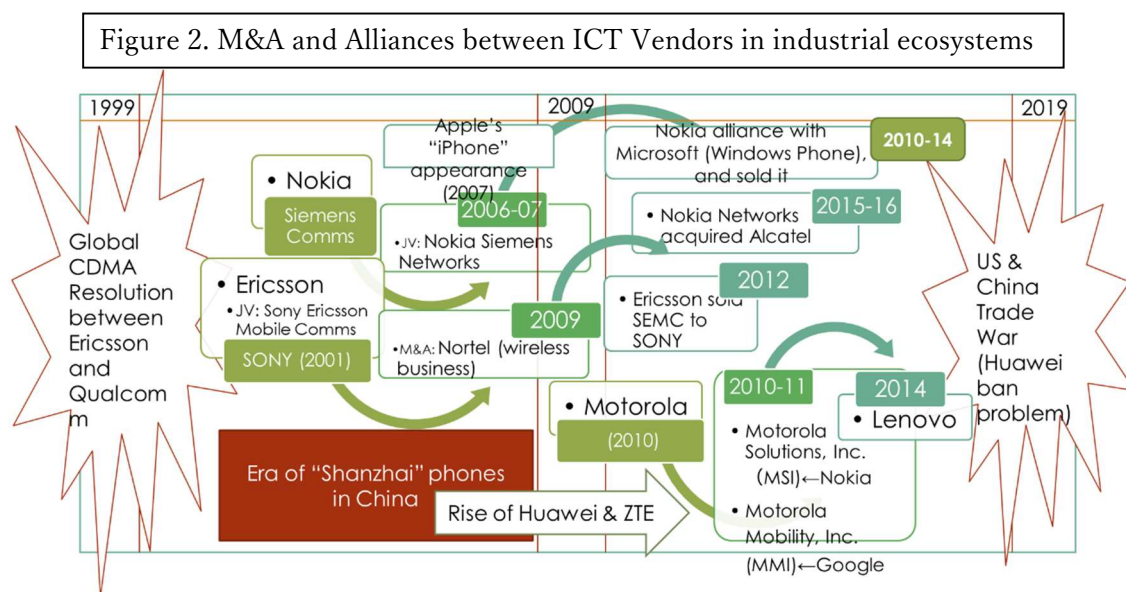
Figure 2. M&A and Alliances between ICT Vendors in industrial ecosystems

1999

2009

2019

Global CDMA Resolution between Ericsson and Qualcom m

• Nokia

Siemens Comms

Apple's "iPhone" appearance (2007)

2006-07

• JV: Nokia Siemens Networks

• Ericsson

• JV: Sony Ericsson Mobile Comms

SONY (2001)

2009

• M&A: Nortel (wireless business)

Nokia alliance with Microsoft (Windows Phone), and sold it

2010-14

• Nokia Networks acquired Alcatel

2015-16

2012

• Ericsson sold SEMC to SONY

US & China Trade War (Huawei ban problem)

• Motorola

(2010)

2010-11

2014

• Lenovo

• Motorola Solutions, Inc. (MSI)←Nokia

• Motorola Mobility, Inc. (MMI)←Google

Era of "Shanzhai" phones in China

Rise of Huawei & ZTE